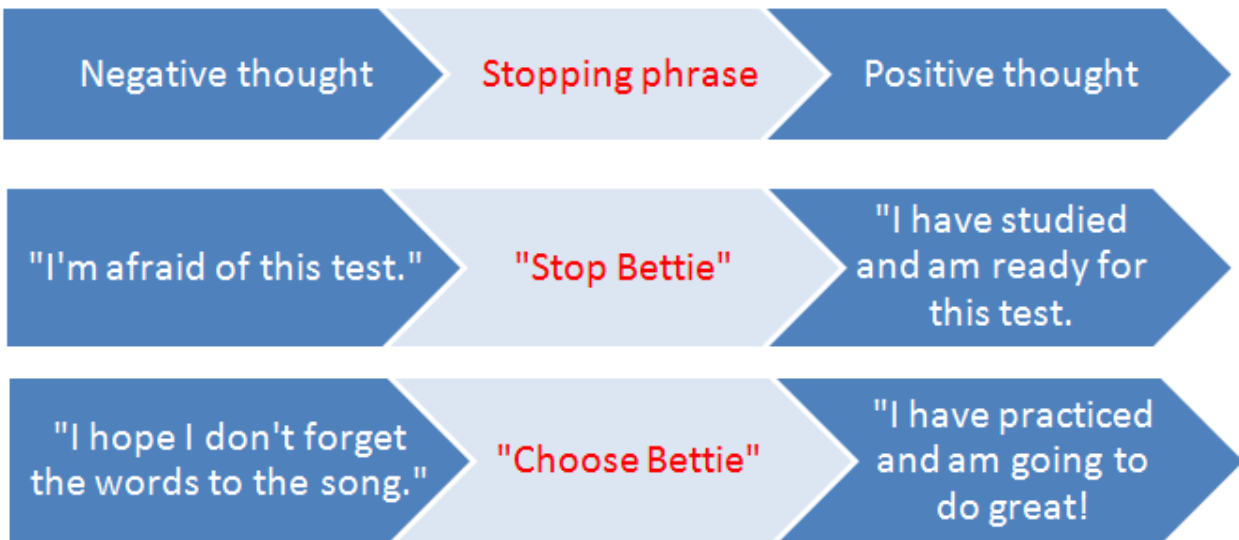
Negative thought

Stopping phrase

Positive thought

"I'm afraid of this test."

"Stop Bettie"

"I have studied and am ready for this test.

"I hope I don't forget the words to the song."

"Choose Bettie"

"I have practiced and am going to do great!